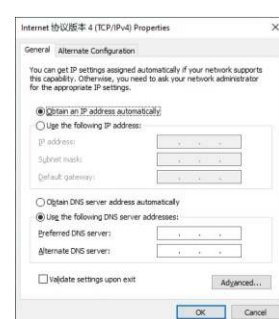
Internet 协议版本 4 (TCP/IPv4) Properties ×

General Alternate Configuration

You can get IP settings assigned automatically if your network supports this capability. Otherwise, you need to ask your network administrator for the appropriate IP settings.

Obtain an IP address automatically

Use the following IP address:

IP address:

Subnet mask:

Default gateway:

Obtain DNS server address automatically

Use the following DNS server addresses:

Preferred DNS server:

Alternate DNS server:

Validate settings upon exit

Advanced...

OK Cancel